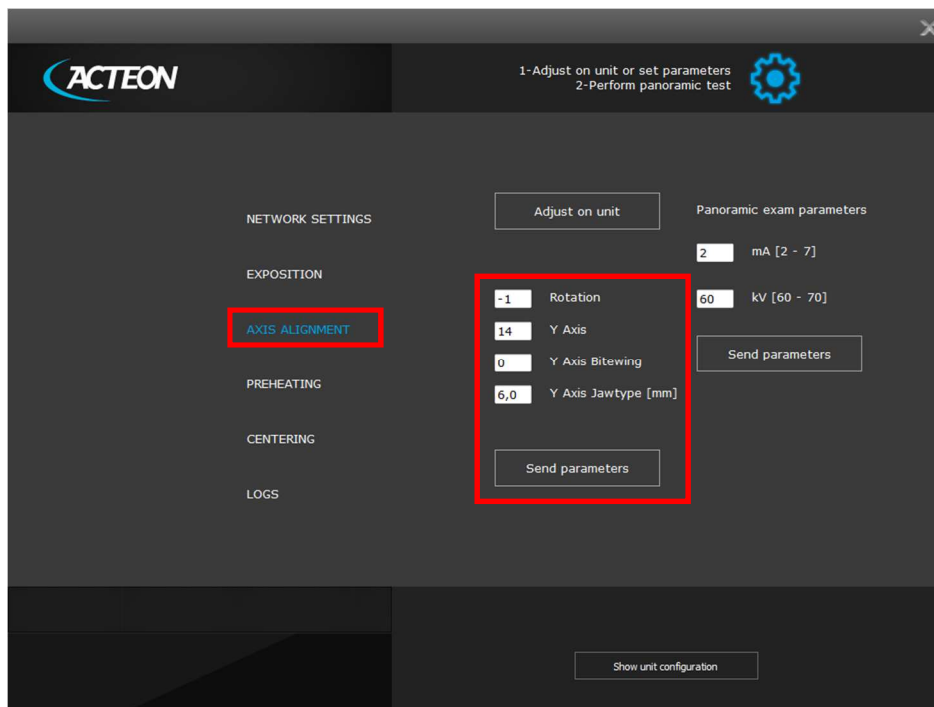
ACTEON

1-Adjust on unit or set parameters
2-Perform panoramic test

NETWORK SETTINGS

EXPOSITION

AXIS ALIGNMENT

PREHEATING

CENTERING

LOGS

Adjust on unit

-1 Rotation

14 Y Axis

0 Y Axis Bitewing

6,0 Y Axis Jawtype [mm]

Send parameters

Panoramic exam parameters

2 mA [2 - 7]

60 kV [60 - 70]

Send parameters

Show unit configuration